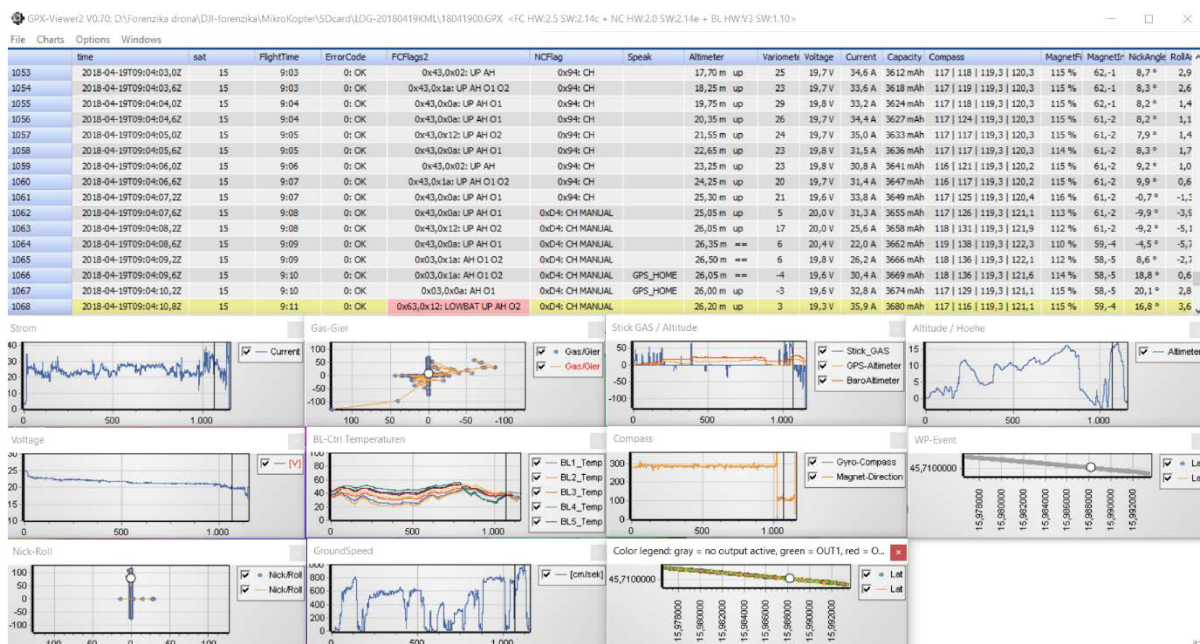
GPX-Viewer2 V0.70: D:\Forenzika drona\DJI-forenzika\MikroKopter\SDcard\LOG-20180419KML\18041900.GPX <FC HW:2.5 SW:2.14c + NC HW:2.0 SW:2.14e + BL HW:V3 SW:1.10>

File Charts Options Windows

| | time | sat | FlightTime | ErrorCode | FCFlags2 | NCFlag | Speak | Altimeter | Variometer | Voltage | Current | Capacity | Compass | MagnetFi | MagnetIn | NickAngle | RollA |
|---|---|---|---|---|---|---|---|---|---|---|---|---|---|---|---|---|---|
| 1053 | 2018-04-19T09:04:03,0Z | 15 | 9:03 | 0: OK | 0x43,0x02: UP AH | 0x94: CH | | 17,70 m up | 25 | 19,7 V | 34,6 A | 3612 mAh | 117 \| 118 \| 119,3 \| 120,3 | 115 % | 62,-1 | 8,7 ° | 2,9 |
| 1054 | 2018-04-19T09:04:03,6Z | 15 | 9:03 | 0: OK | 0x43,0x1a: UP AH O1 O2 | 0x94: CH | | 18,25 m up | 23 | 19,7 V | 33,6 A | 3618 mAh | 117 \| 119 \| 119,3 \| 120,3 | 115 % | 62,-1 | 8,3 ° | 2,6 |
| 1055 | 2018-04-19T09:04:04,0Z | 15 | 9:04 | 0: OK | 0x43,0x0a: UP AH O1 | 0x94: CH | | 19,75 m up | 29 | 19,8 V | 33,2 A | 3624 mAh | 117 \| 118 \| 119,3 \| 120,3 | 115 % | 62,-1 | 8,2 ° | 1,4 |
| 1056 | 2018-04-19T09:04:04,6Z | 15 | 9:04 | 0: OK | 0x43,0x0a: UP AH O1 | 0x94: CH | | 20,35 m up | 26 | 19,7 V | 34,4 A | 3627 mAh | 117 \| 124 \| 119,3 \| 120,3 | 115 % | 61,-2 | 8,2 ° | 1,1 |
| 1057 | 2018-04-19T09:04:05,0Z | 15 | 9:05 | 0: OK | 0x43,0x12: UP AH O2 | 0x94: CH | | 21,55 m up | 24 | 19,7 V | 35,0 A | 3633 mAh | 117 \| 117 \| 119,3 \| 120,3 | 115 % | 61,-2 | 7,9 ° | 1,4 |
| 1058 | 2018-04-19T09:04:05,6Z | 15 | 9:05 | 0: OK | 0x43,0x0a: UP AH O1 | 0x94: CH | | 22,65 m up | 23 | 19,8 V | 31,5 A | 3636 mAh | 117 \| 117 \| 119,3 \| 120,3 | 114 % | 61,-2 | 8,3 ° | 1,7 |
| 1059 | 2018-04-19T09:04:06,0Z | 15 | 9:06 | 0: OK | 0x43,0x02: UP AH | 0x94: CH | | 23,25 m up | 23 | 19,8 V | 30,8 A | 3641 mAh | 116 \| 121 \| 119,3 \| 120,2 | 115 % | 61,-2 | 9,2 ° | 1,0 |
| 1060 | 2018-04-19T09:04:06,6Z | 15 | 9:07 | 0: OK | 0x43,0x1a: UP AH O1 O2 | 0x94: CH | | 24,25 m up | 20 | 19,7 V | 31,4 A | 3647 mAh | 116 \| 117 \| 119,3 \| 120,2 | 115 % | 61,-2 | 9,9 ° | 0,6 |
| 1061 | 2018-04-19T09:04:07,2Z | 15 | 9:07 | 0: OK | 0x43,0x0a: UP AH O1 | 0x94: CH | | 25,30 m up | 21 | 19,6 V | 33,8 A | 3649 mAh | 117 \| 125 \| 119,3 \| 120,4 | 116 % | 61,-2 | -0,7 ° | -1,3 |
| 1062 | 2018-04-19T09:04:07,6Z | 15 | 9:08 | 0: OK | 0x43,0x0a: UP AH O1 | 0xD4: CH MANUAL | | 25,05 m up | 5 | 20,0 V | 31,3 A | 3655 mAh | 117 \| 126 \| 119,3 \| 121,1 | 113 % | 61,-2 | -9,9 ° | -3,9 |
| 1063 | 2018-04-19T09:04:08,2Z | 15 | 9:08 | 0: OK | 0x43,0x12: UP AH O2 | 0xD4: CH MANUAL | | 26,05 m up | 17 | 20,0 V | 25,6 A | 3658 mAh | 118 \| 131 \| 119,3 \| 121,1 | 112 % | 61,-2 | -9,2 ° | -5,1 |
| 1064 | 2018-04-19T09:04:08,6Z | 15 | 9:09 | 0: OK | 0x43,0x0a: UP AH O1 | 0xD4: CH MANUAL | | 26,35 m == | 6 | 20,4 V | 22,0 A | 3662 mAh | 119 \| 138 \| 119,3 \| 122,3 | 110 % | 59,-4 | -4,5 ° | -5,7 |
| 1065 | 2018-04-19T09:04:09,2Z | 15 | 9:09 | 0: OK | 0x03,0x1a: AH O1 O2 | 0xD4: CH MANUAL | | 26,05 m == | 6 | 19,8 V | 26,2 A | 3666 mAh | 118 \| 136 \| 119,3 \| 121,9 | 112 % | 58,-5 | 8,6 ° | -2,7 |
| 1066 | 2018-04-19T09:04:09,6Z | 15 | 9:10 | 0: OK | 0x03,0x1a: AH O1 O2 | 0xD4: CH MANUAL | GPS_HOME | 26,05 m == | -4 | 19,6 V | 30,4 A | 3669 mAh | 118 \| 136 \| 119,3 \| 121,6 | 114 % | 58,-5 | 18,8 ° | 0,6 |
| 1067 | 2018-04-19T09:04:10,2Z | 15 | 9:10 | 0: OK | 0x03,0x0a: AH O1 | 0xD4: CH MANUAL | GPS_HOME | 26,00 m up | -3 | 19,6 V | 32,8 A | 3674 mAh | 117 \| 129 \| 119,3 \| 121,1 | 115 % | 58,-5 | 20,1 ° | 2,8 |
| 1068 | 2018-04-19T09:04:10,8Z | 15 | 9:11 | 0: OK | 0x63,0x12: LOWBAT UP AH O2 | 0xD4: CH MANUAL | | 26,20 m up | 3 | 19,3 V | 35,9 A | 3680 mAh | 117 \| 116 \| 119,3 \| 121,1 | 115 % | 59,-4 | 16,8 ° | 3,6 |

Strom
40 30 20 10 0
0 500 1.000
Current

Gas-Gier
100 50 0 -50 -100
100 50 0 -50 -100
Gas/Gier
Gas/Gier

Stick GAS / Altitude
50 0 -50 -100
0 500 1.000
Stick_GAS
GPS-Altimeter
BaroAltimeter

Altitude / Hoehe
0 500 1.000
Altimeter

Voltage
30 25 20 15 10
0 500 1.000
[V]

BL-Ctrl Temperaturen
100 80 60 40 20 0
0 500 1.000
BL1_Temp
BL2_Temp
BL3_Temp
BL4_Temp
BL5_Temp

Compass
300 200 100 0
0 500 1.000
Gyro-Compass
Magnet-Direction

WP-Event
45,7100000
15,978000 15,980000 15,982000 15,984000 15,986000 15,988000 15,990000 15,992000
La
La

Nick-Roll
100 50 0 -50
100 50 0 -50 -100
Nick/Roll
Nick/Roll

GroundSpeed
1000 800 600 400 200 0
0 500 1.000
[cm/sek]

Color legend: gray = no output active, green = OUT1, red = O...
45,7100000
15,978000 15,980000 15,982000 15,984000 15,986000 15,988000 15,990000
Lat
Lat